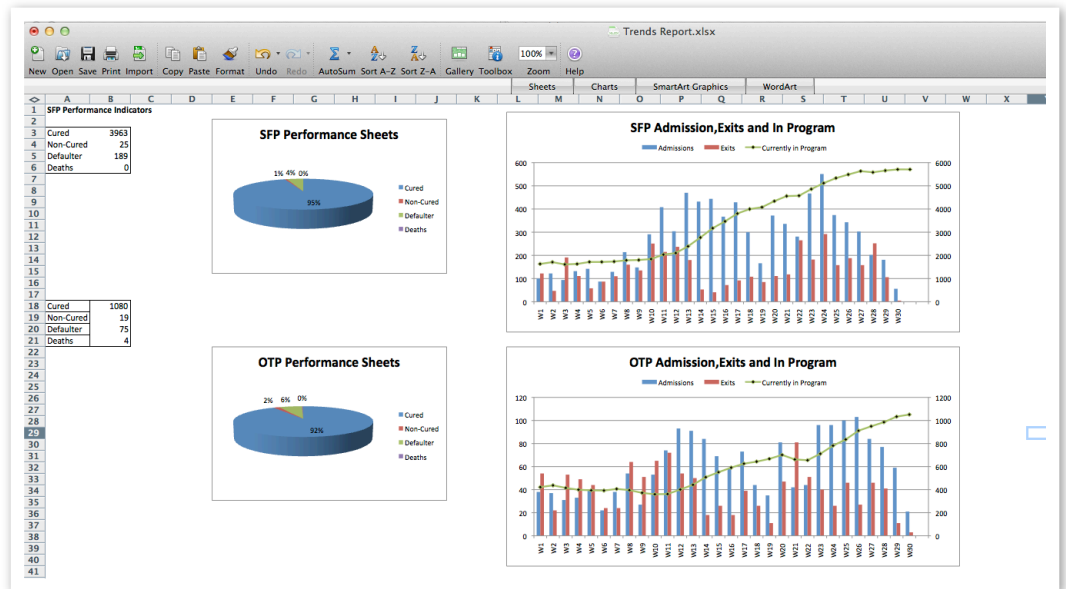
Trends Report.xlsx

New Open Save Print Import Copy Paste Format Undo Redo AutoSum Sort A-Z Sort Z-A Gallery Toolbox Zoom Help

100%

Sheets Charts SmartArt Graphics WordArt

A B C D E F G H I J K L M N O P Q R S T U V W X

1 SFP Performance Indicators

| | | |
|---|---|---|
| 3 | Cured | 3963 |
| 4 | Non-Cured | 25 |
| 5 | Defaulter | 189 |
| 6 | Deaths | 0 |

| | | |
|---|---|---|
| 18 | Cured | 1080 |
| 19 | Non-Cured | 19 |
| 20 | Defaulter | 75 |
| 21 | Deaths | 4 |

1 2 3 4 5 6 7 8 9 10 11 12 13 14 15 16 17 18 19 20 21 22 23 24 25 26 27 28 29 30 31 32 33 34 35 36 37 38 39 40 41

SFP Performance Sheets

1% 4% 0%
95%
Cured
Non-Cured
Defaulter
Deaths

SFP Admission,Exits and In Program

Admissions Exits Currently in Program

600 500 400 300 200 100 0
6000 5000 4000 3000 2000 1000 0

W1 W2 W3 W4 W5 W6 W7 W8 W9 W10 W11 W12 W13 W14 W15 W16 W17 W18 W19 W20 W21 W22 W23 W24 W25 W26 W27 W28 W29 W30

OTP Performance Sheets

2% 6% 0%
92%
Cured
Non-Cured
Defaulter
Deaths

OTP Admission,Exits and In Program

Admissions Exits Currently in Program

120 100 80 60 40 20 0
1200 1000 800 600 400 200 0

W1 W2 W3 W4 W5 W6 W7 W8 W9 W10 W11 W12 W13 W14 W15 W16 W17 W18 W19 W20 W21 W22 W23 W24 W25 W26 W27 W28 W29 W30